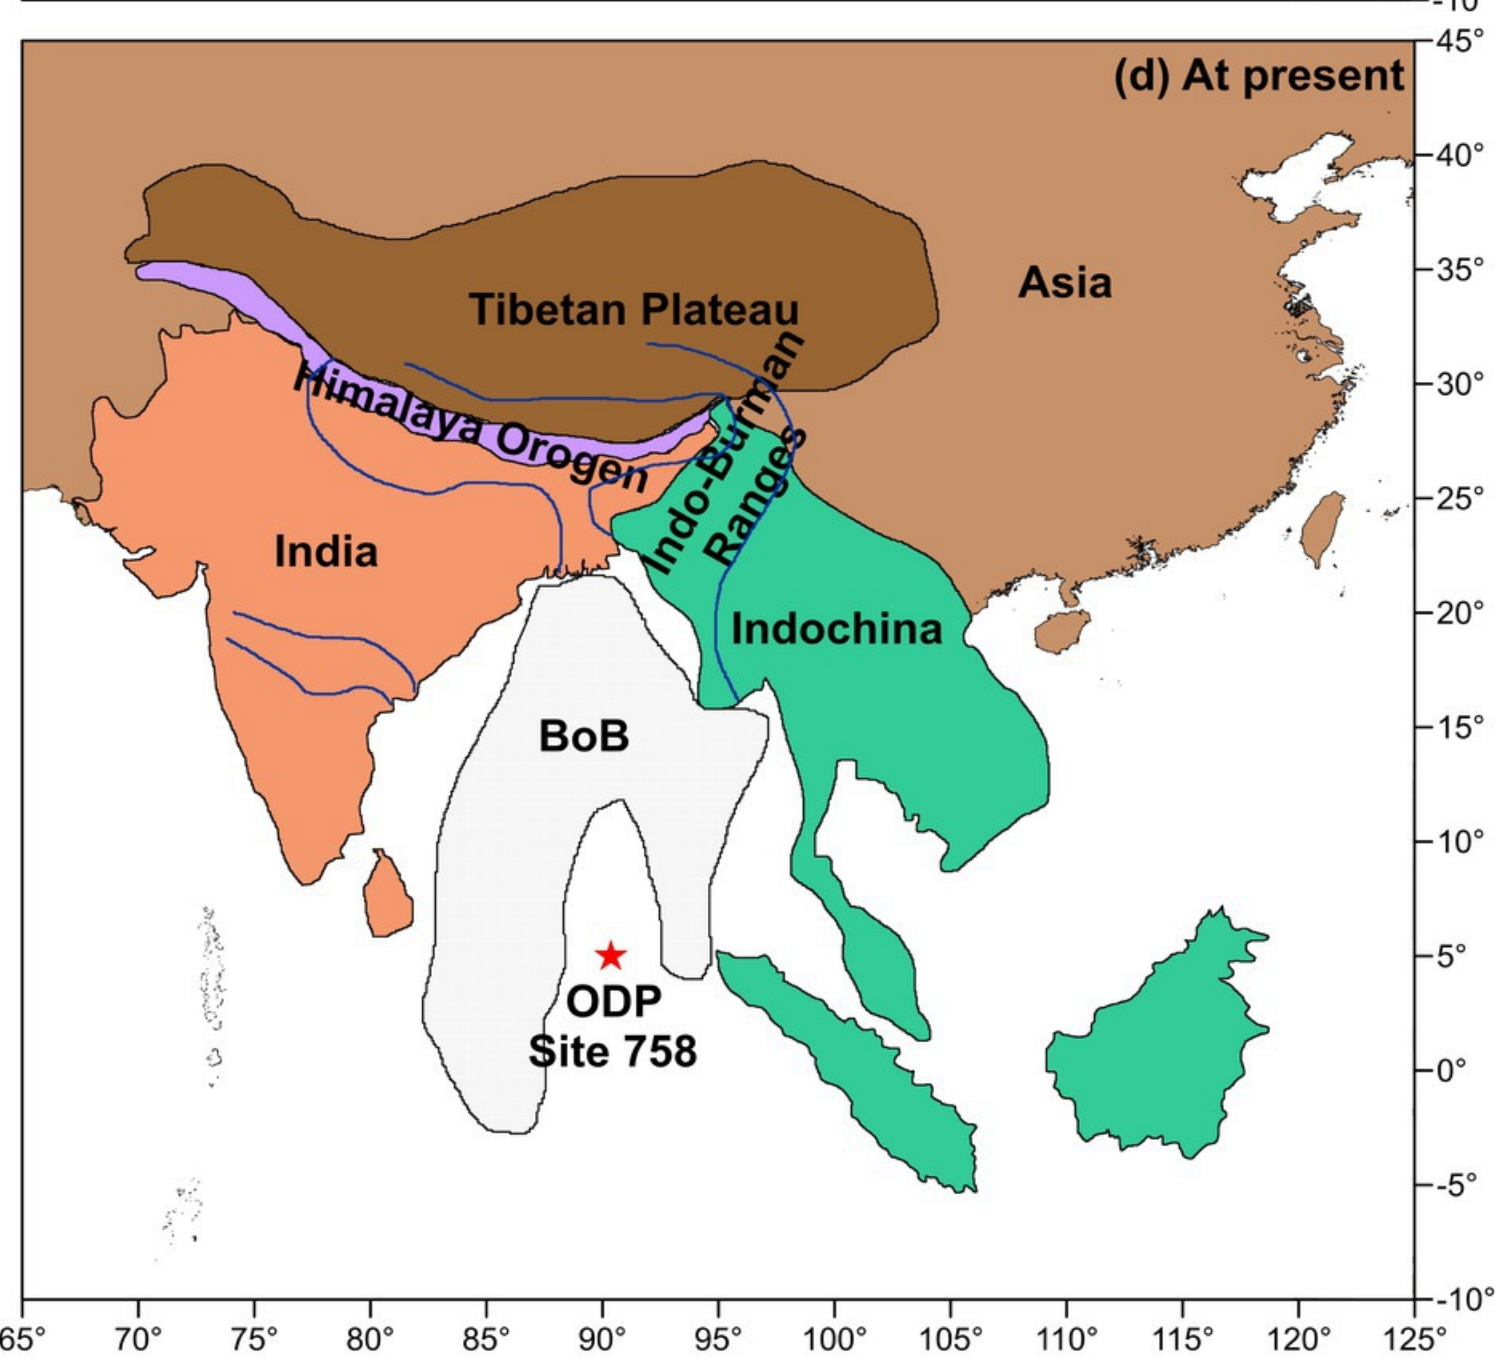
-10°

(d) At present

45°
40°
35°
30°
25°
20°
15°
10°
5°
0°
-5°
-10°

Asia

Tibetan Plateau

Himalaya Orogen

Indo-Burman Ranges

India

Indochina

BoB

ODP Site 758

65° 70° 75° 80° 85° 90° 95° 100° 105° 110° 115° 120° 125°